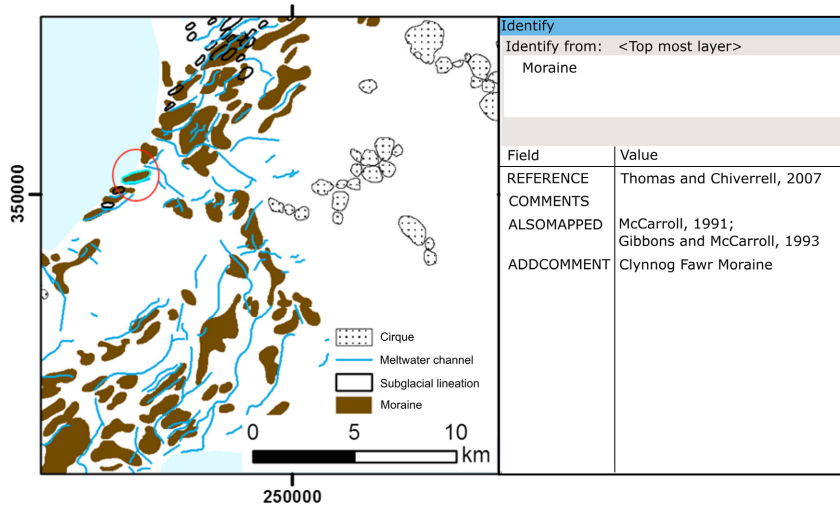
350000

Cirque
Meltwater channel
Subglacial lineation
Moraine

0 5 10 km

250000

Identify
Identify from: <Top most layer>
Moraine

| Field | Value |
|---|---|
| REFERENCE | Thomas and Chiverrell, 2007 |
| COMMENTS | |
| ALSOMAPPED | McCarroll, 1991; Gibbons and McCarroll, 1993 |
| ADDCOMMENT | Clynnog Fawr Moraine |